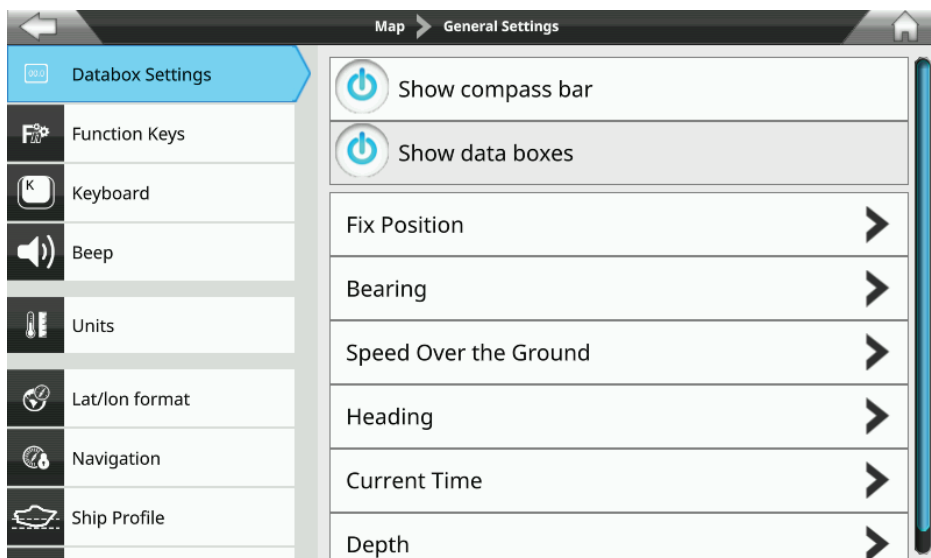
Map > General Settings

Databox Settings
Function Keys
Keyboard
Beep
Units
Lat/lon format
Navigation
Ship Profile

Show compass bar
Show data boxes
Fix Position
Bearing
Speed Over the Ground
Heading
Current Time
Depth